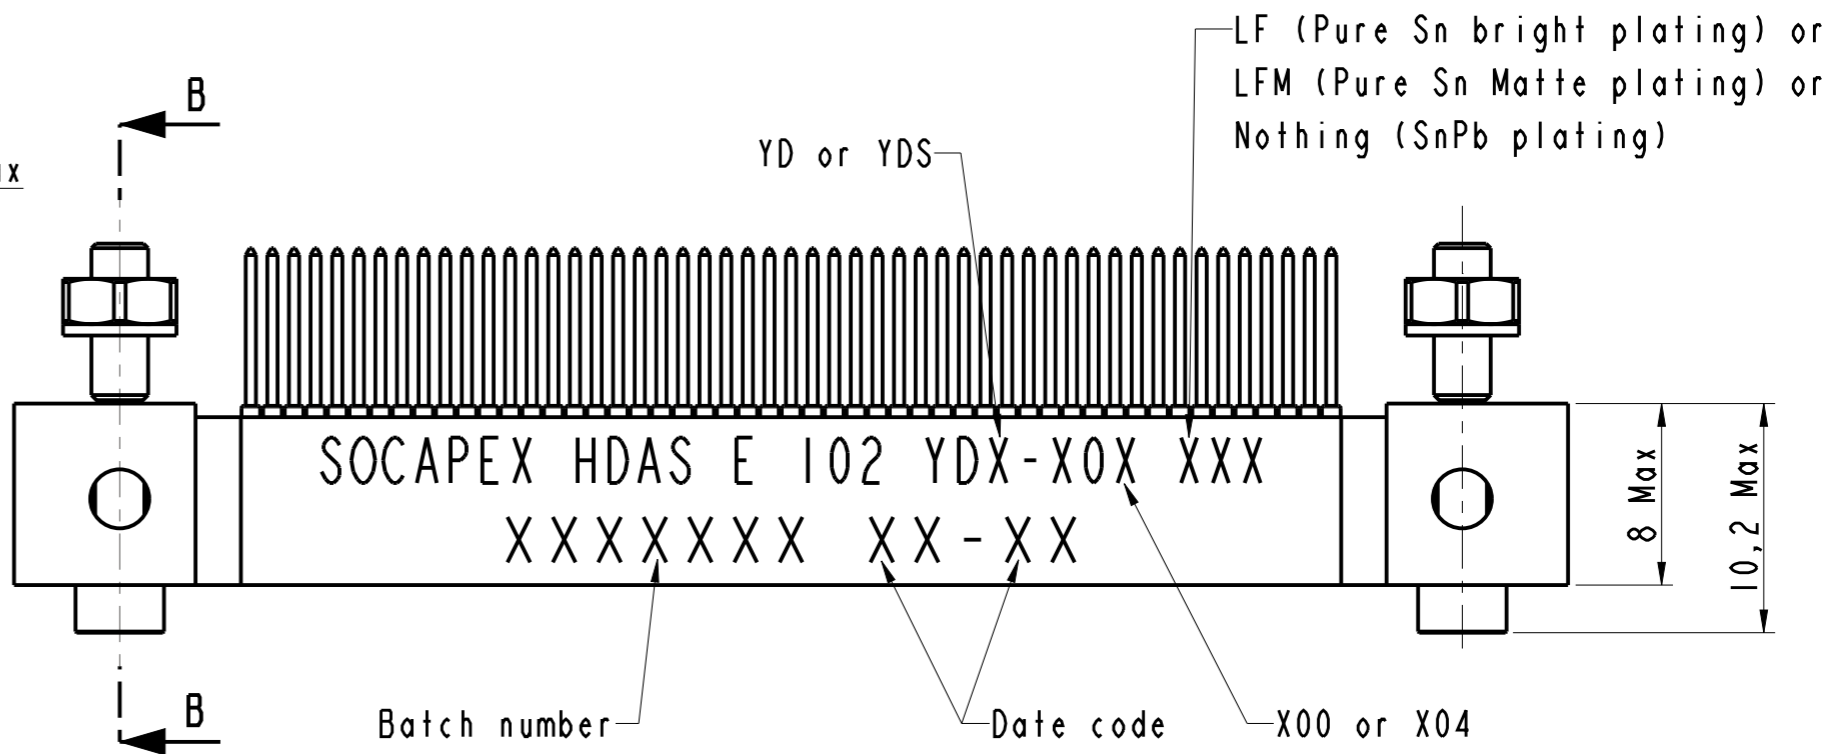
LF (Pure Sn bright plating) or
LFM (Pure Sn Matte plating) or
Nothing (SnPb plating)

B

ax

YD or YDS

SOCAPEX HDAS E 102 YDX-X0X XXX
XXXXXXX XX-XX

8 Max

10,2 Max

B

Batch number

Date code

X00 or X04